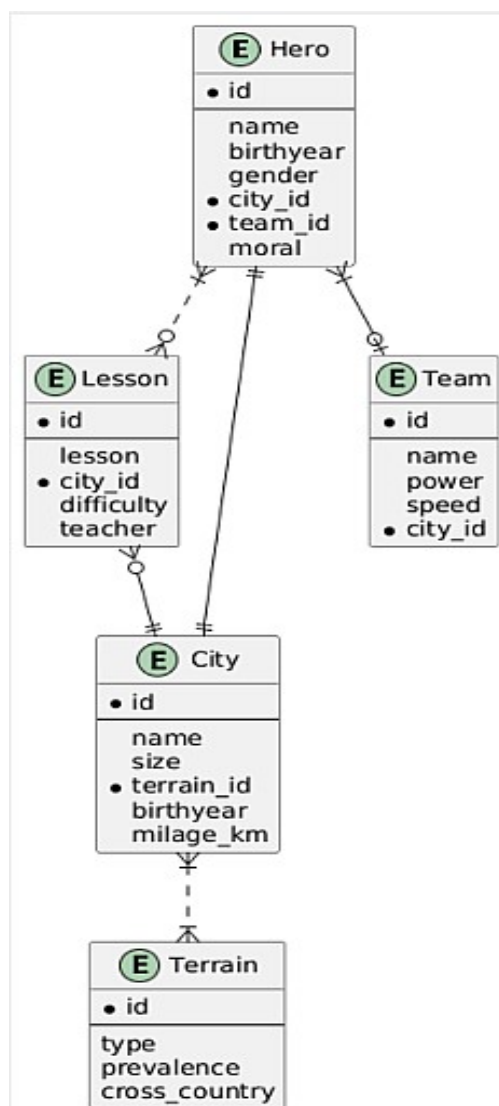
E Hero
• id
name
birthyear
gender
• city_id
• team_id
moral

E Lesson
• id
lesson
• city_id
difficulty
teacher

E Team
• id
name
power
speed
• city_id

E City
• id
name
size
• terrain_id
birthyear
milage_km

E Terrain
• id
type
prevalence
cross_country